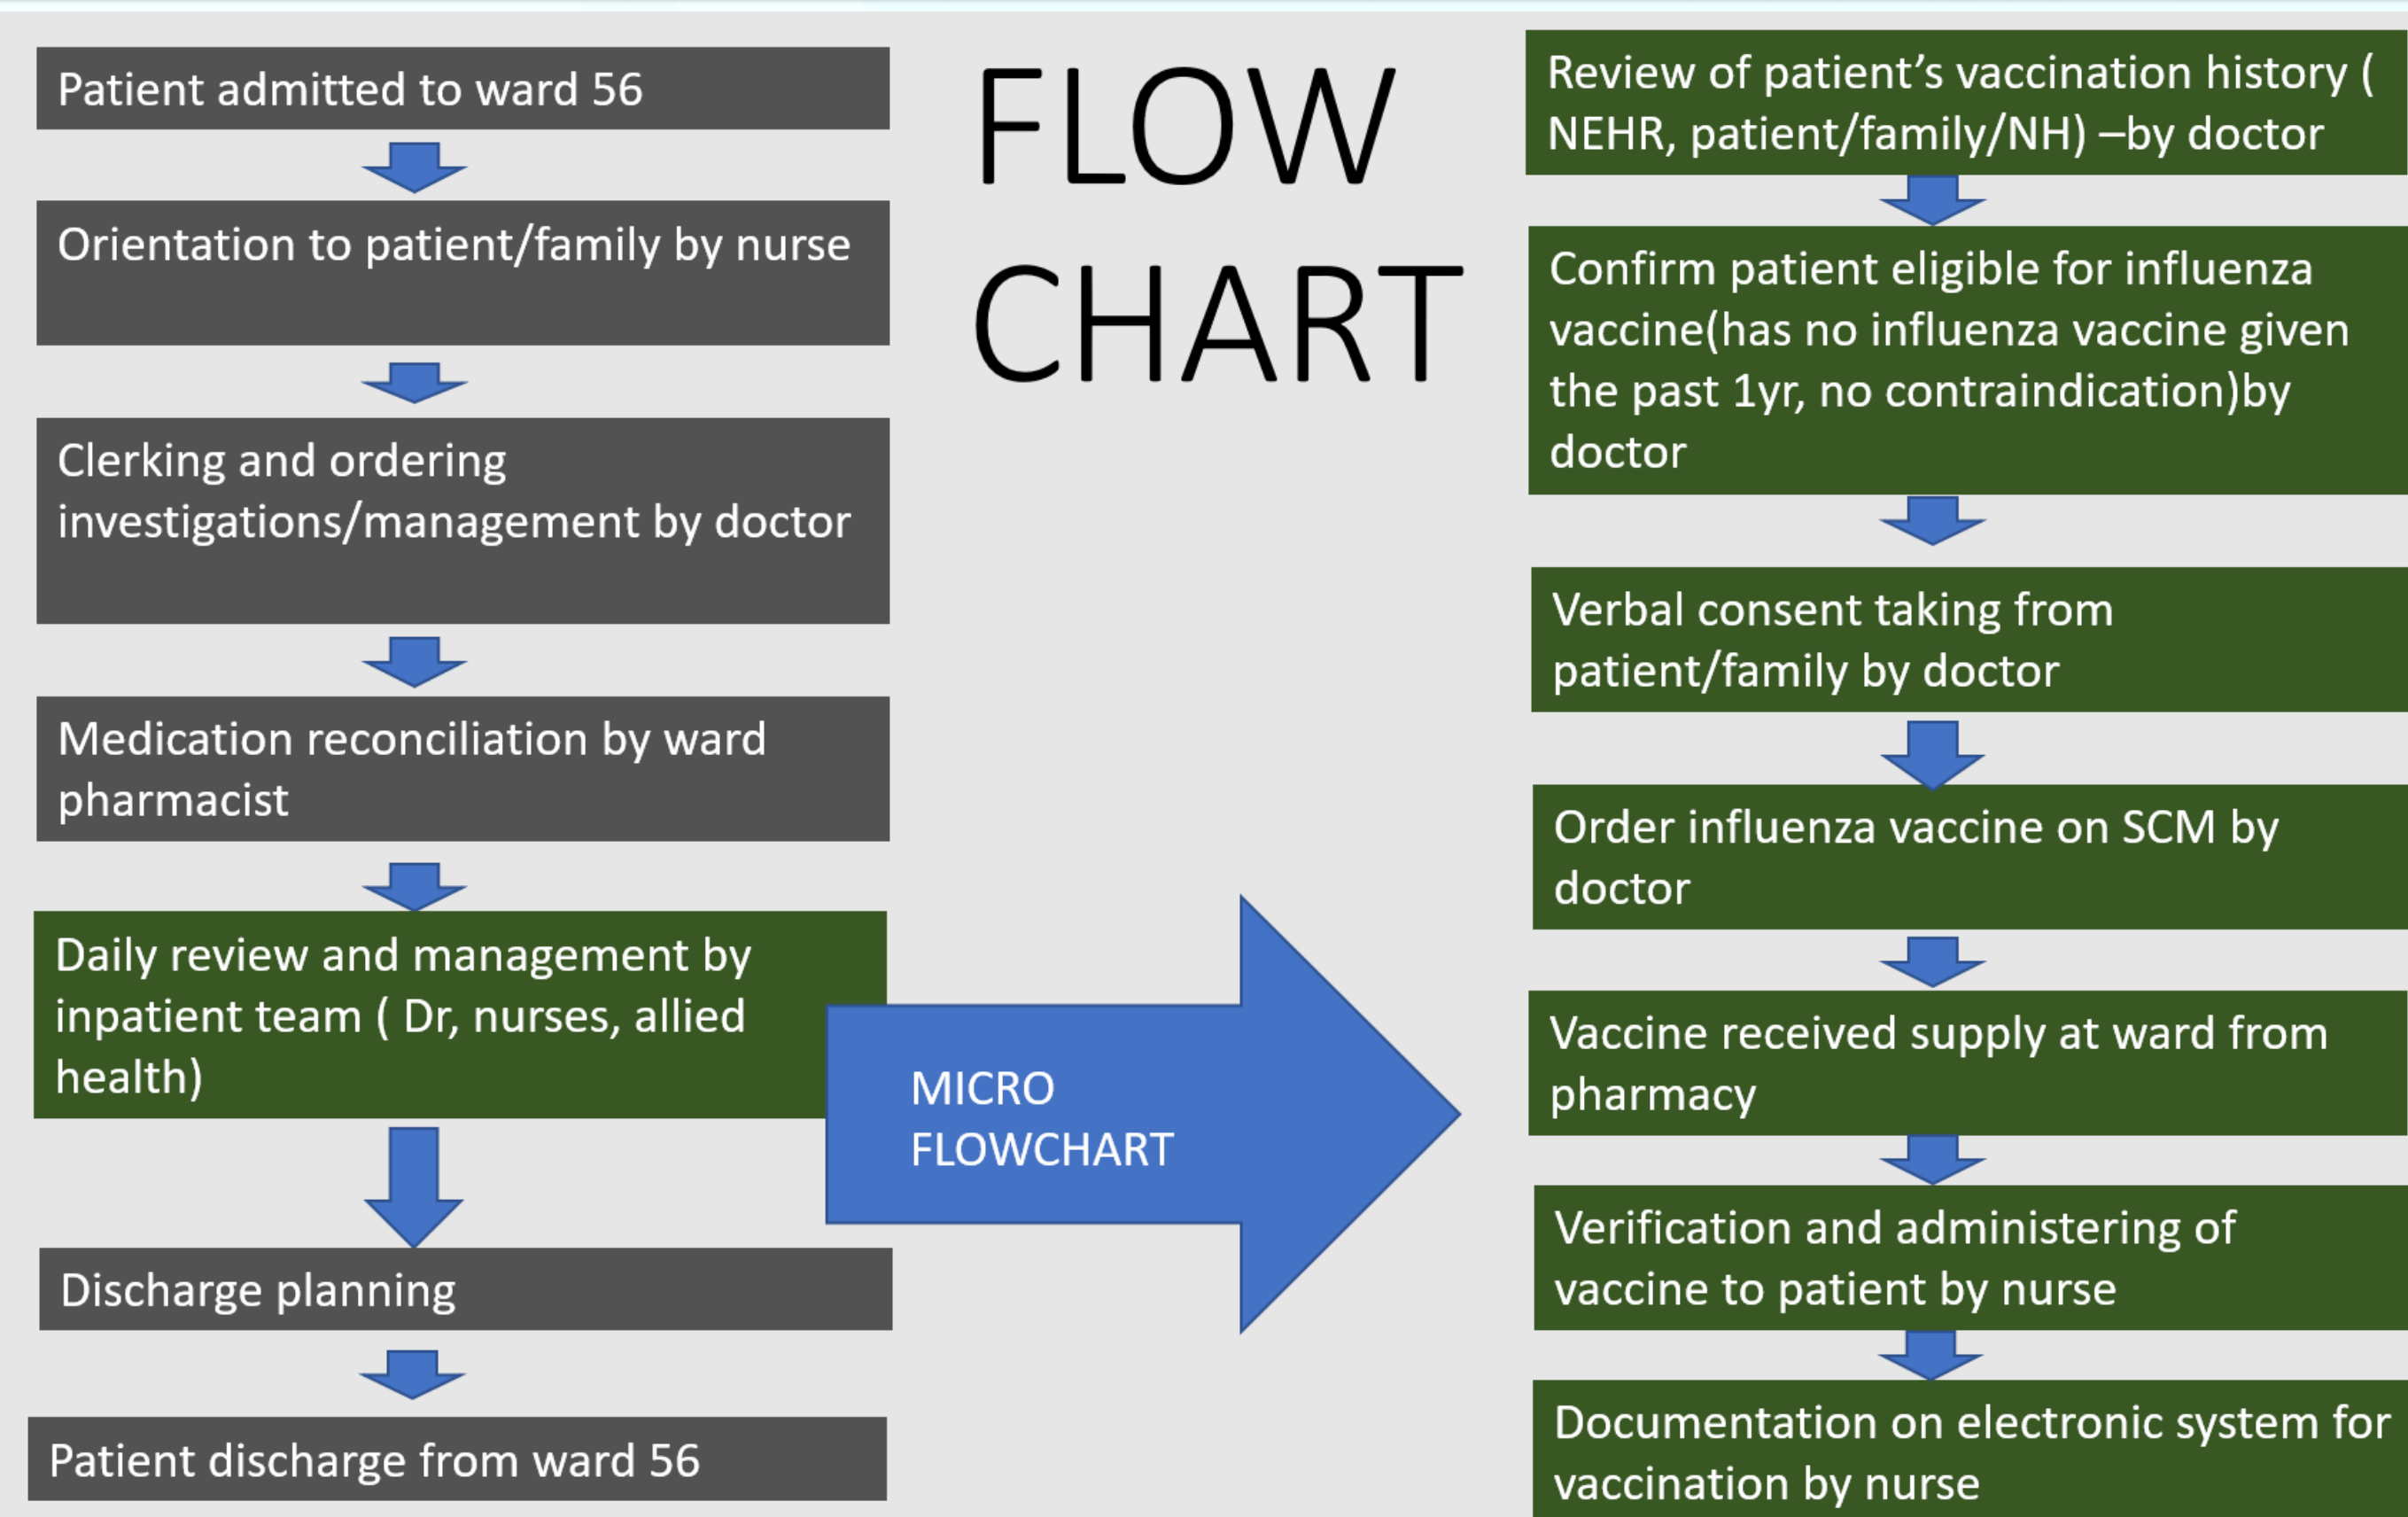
Patient admitted to ward 56

Orientation to patient/family by nurse

Clerking and ordering investigations/management by doctor

Medication reconciliation by ward pharmacist

Daily review and management by inpatient team ( Dr, nurses, allied health)

Discharge planning

Patient discharge from ward 56

FLOW CHART

MICRO FLOWCHART

Review of patient's vaccination history ( NEHR, patient/family/NH) –by doctor

Confirm patient eligible for influenza vaccine(has no influenza vaccine given the past 1yr, no contraindication)by doctor

Verbal consent taking from patient/family by doctor

Order influenza vaccine on SCM by doctor

Vaccine received supply at ward from pharmacy

Verification and administering of vaccine to patient by nurse

Documentation on electronic system for vaccination by nurse